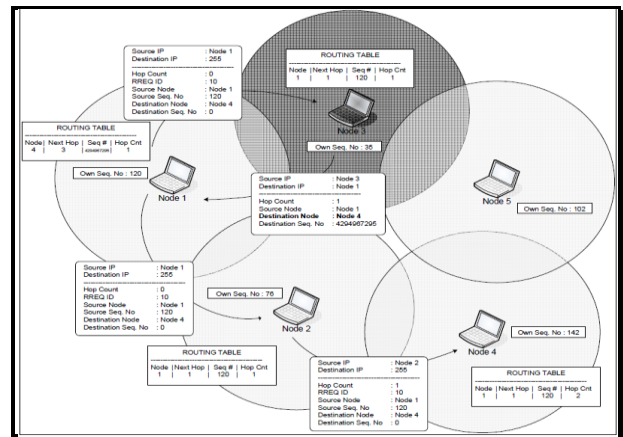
Source IP : Node 1
Destination IP : 255

Hop Count : 0
RREQ ID : 10
Source Node : Node 1
Source Seq. No : 120
Destination Node : Node 4
Destination Seq. No : 0

ROUTING TABLE

| Node | Next Hop | Seq # | Hop Cnt |
|---|---|---|---|
| 1 | 1 | 120 | 1 |

Node 3

Own Seq. No : 35

ROUTING TABLE

| Node | Next Hop | Seq # | Hop Cnt |
|---|---|---|---|
| 4 | 3 | 4294987295 | 1 |

Own Seq. No : 120

Node 1

Source IP : Node 3
Destination IP : Node 1

Hop Count : 1
Source Node : Node 1
Destination Node : Node 4
Destination Seq. No : 4294987295

Node 5

Own Seq. No : 102

Source IP : Node 1
Destination IP : 255

Hop Count : 0
RREQ ID : 10
Source Node : Node 1
Source Seq. No : 120
Destination Node : Node 4
Destination Seq. No : 0

Own Seq. No : 76

Node 2

Own Seq. No : 142

Node 4

ROUTING TABLE

| Node | Next Hop | Seq # | Hop Cnt |
|---|---|---|---|
| 1 | 1 | 120 | 1 |

Source IP : Node 2
Destination IP : 255

Hop Count : 1
RREQ ID : 10
Source Node : Node 1
Source Seq. No : 120
Destination Node : Node 4
Destination Seq. No : 0

ROUTING TABLE

| Node | Next Hop | Seq # | Hop Cnt |
|---|---|---|---|
| 1 | 1 | 120 | 2 |